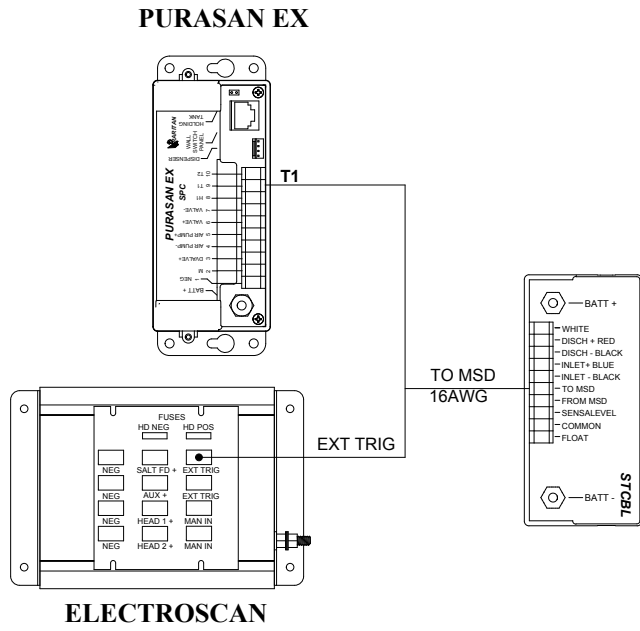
PURASAN EX

HOLDING TANK
WALL SWITCH PANEL
DISPENSER
RARITAN
PURASAN EX
SPC
T2
T1
H1
VALVE-
VALVE+
AIR PUMP+
AIR PUMP-
D.VALVE+
M
NEG
BATT +

T1

TO MSD
16AWG

EXT TRIG

BATT +
WHITE
DISCH + RED
DISCH - BLACK
INLET+ BLUE
INLET - BLACK
TO MSD
FROM MSD
SENSALEVEL
COMMON
FLOAT
BATT -
STCBL

FUSES
HD NEG
HD POS
NEG
SALT FD +
EXT TRIG
NEG
AUX +
EXT TRIG
NEG
HEAD 1 +
MAN IN
NEG
HEAD 2 +
MAN IN

ELECTROSCAN